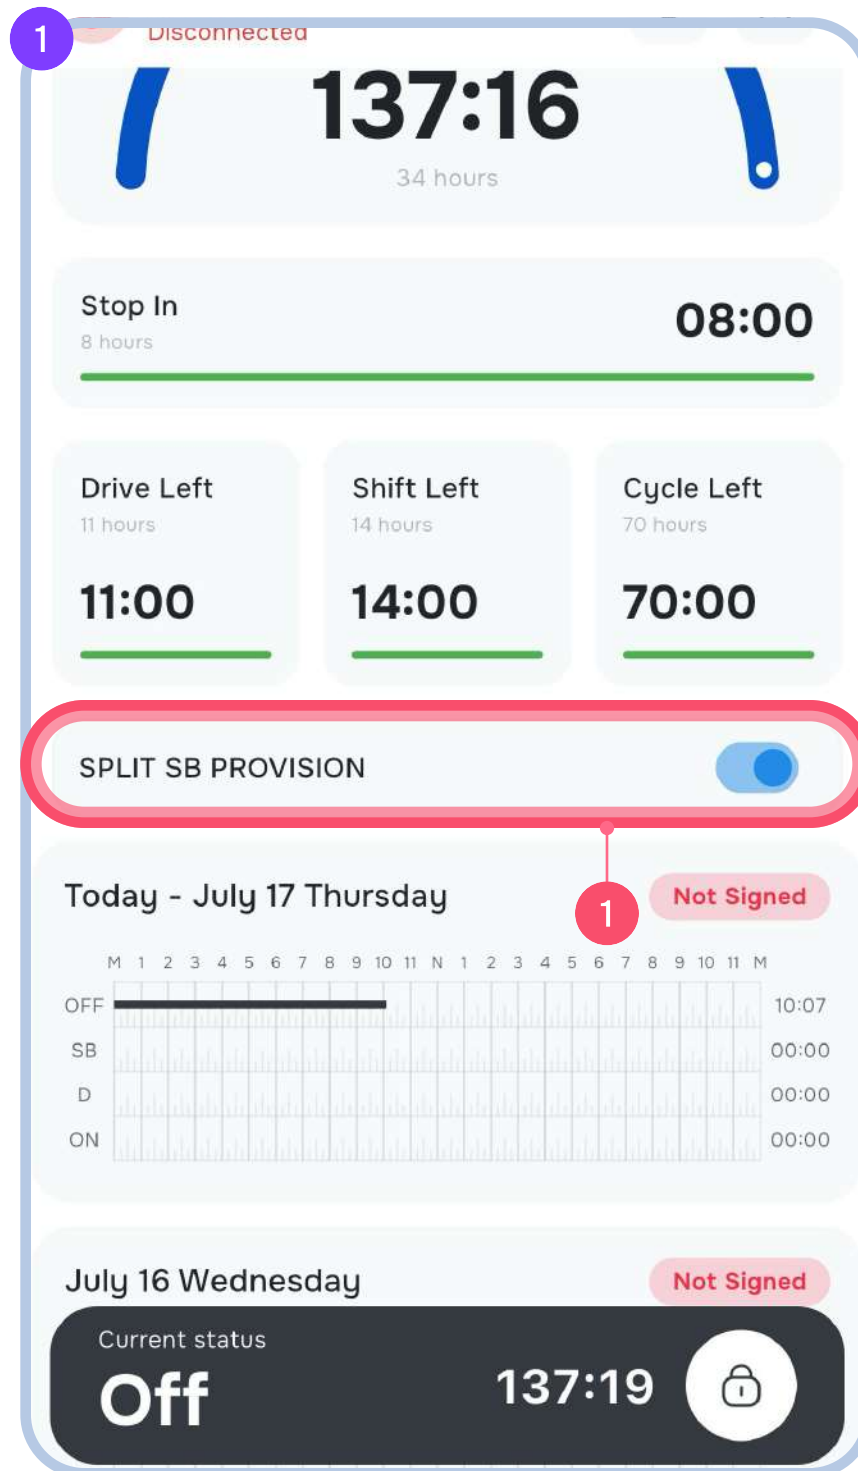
1

Disconnected

137:16
34 hours

Stop In
8 hours
08:00

Drive Left
11 hours
11:00

Shift Left
14 hours
14:00

Cycle Left
70 hours
70:00

SPLIT SB PROVISION

1

Today - July 17 Thursday
Not Signed

M 1 2 3 4 5 6 7 8 9 10 11 N 1 2 3 4 5 6 7 8 9 10 11 M

| | |
|---|---|
| OFF | 10:07 |
| SB | 00:00 |
| D | 00:00 |
| ON | 00:00 |

July 16 Wednesday
Not Signed

Current status
Off
137:19